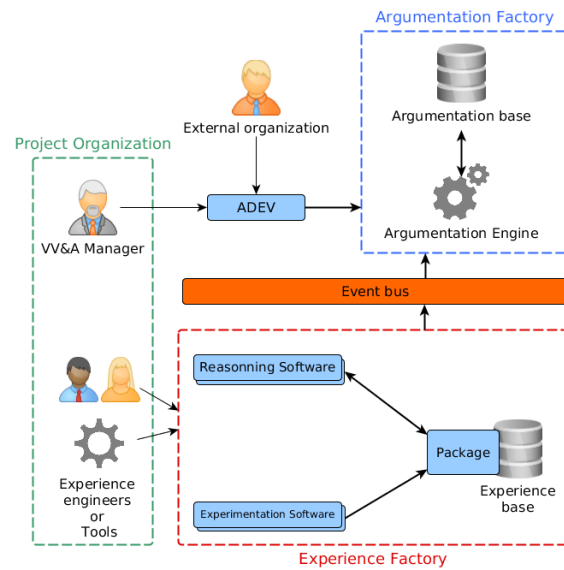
Argumentation Factory

External organization

Argumentation base

Project Organization

ADEV

VV&A Manager

Argumentation Engine

Event bus

Reasonning Software

Package

Experience engineers or Tools

Experience base

Experimentation Software

Experience Factory